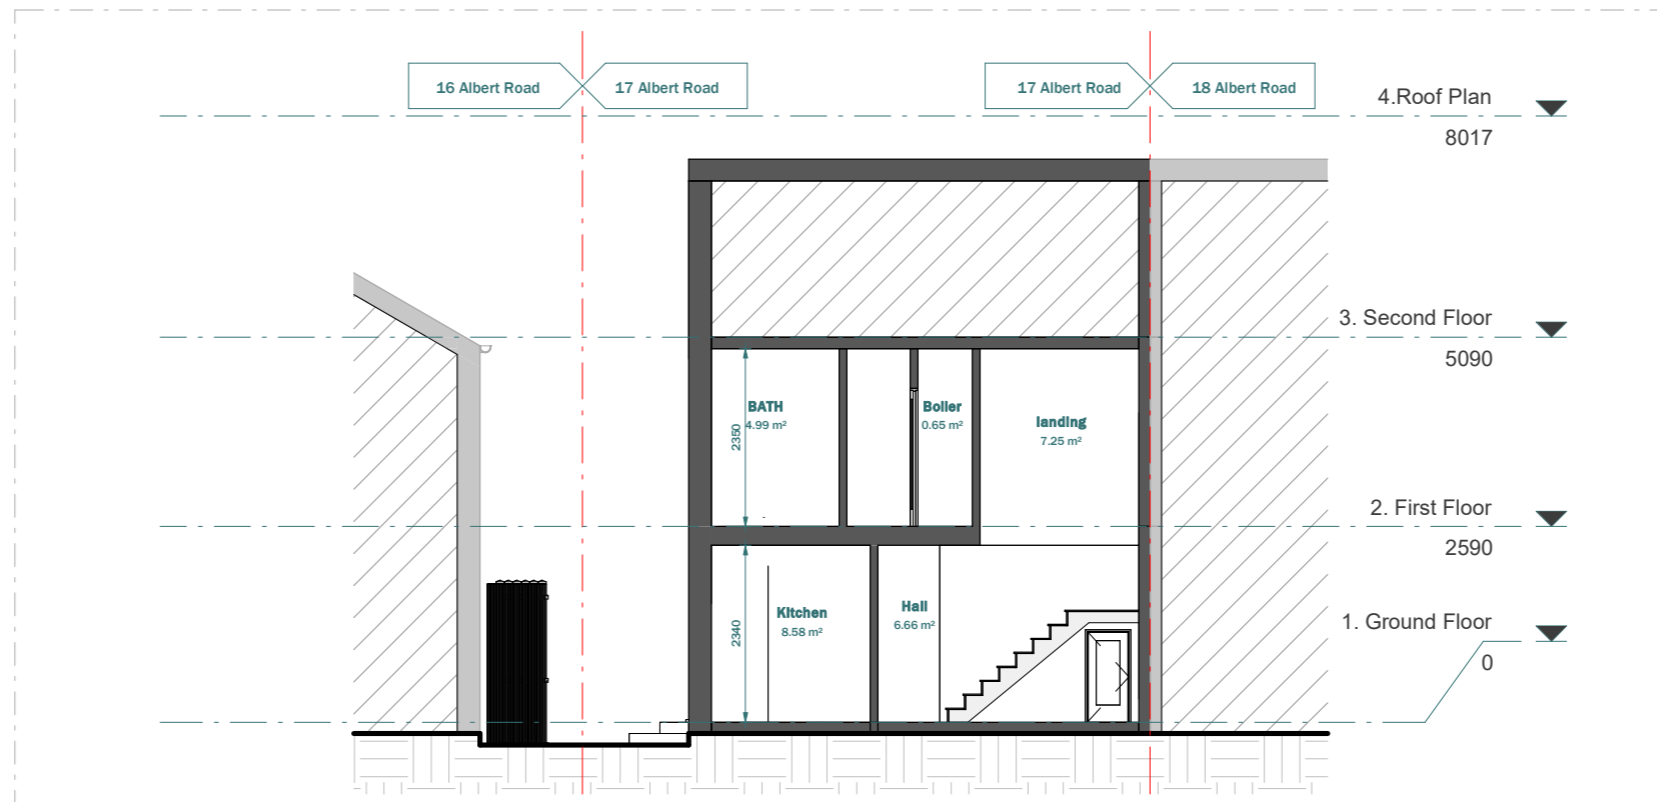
16 Albert Road
17 Albert Road
17 Albert Road
18 Albert Road

4.Roof Plan
8017

3. Second Floor
5090

2. First Floor
2590

1. Ground Floor
0

BATH
4.99 m²
2350

Boiler
0.65 m²

landing
7.25 m²

Kitchen
8.58 m²
2340

Hall
6.66 m²